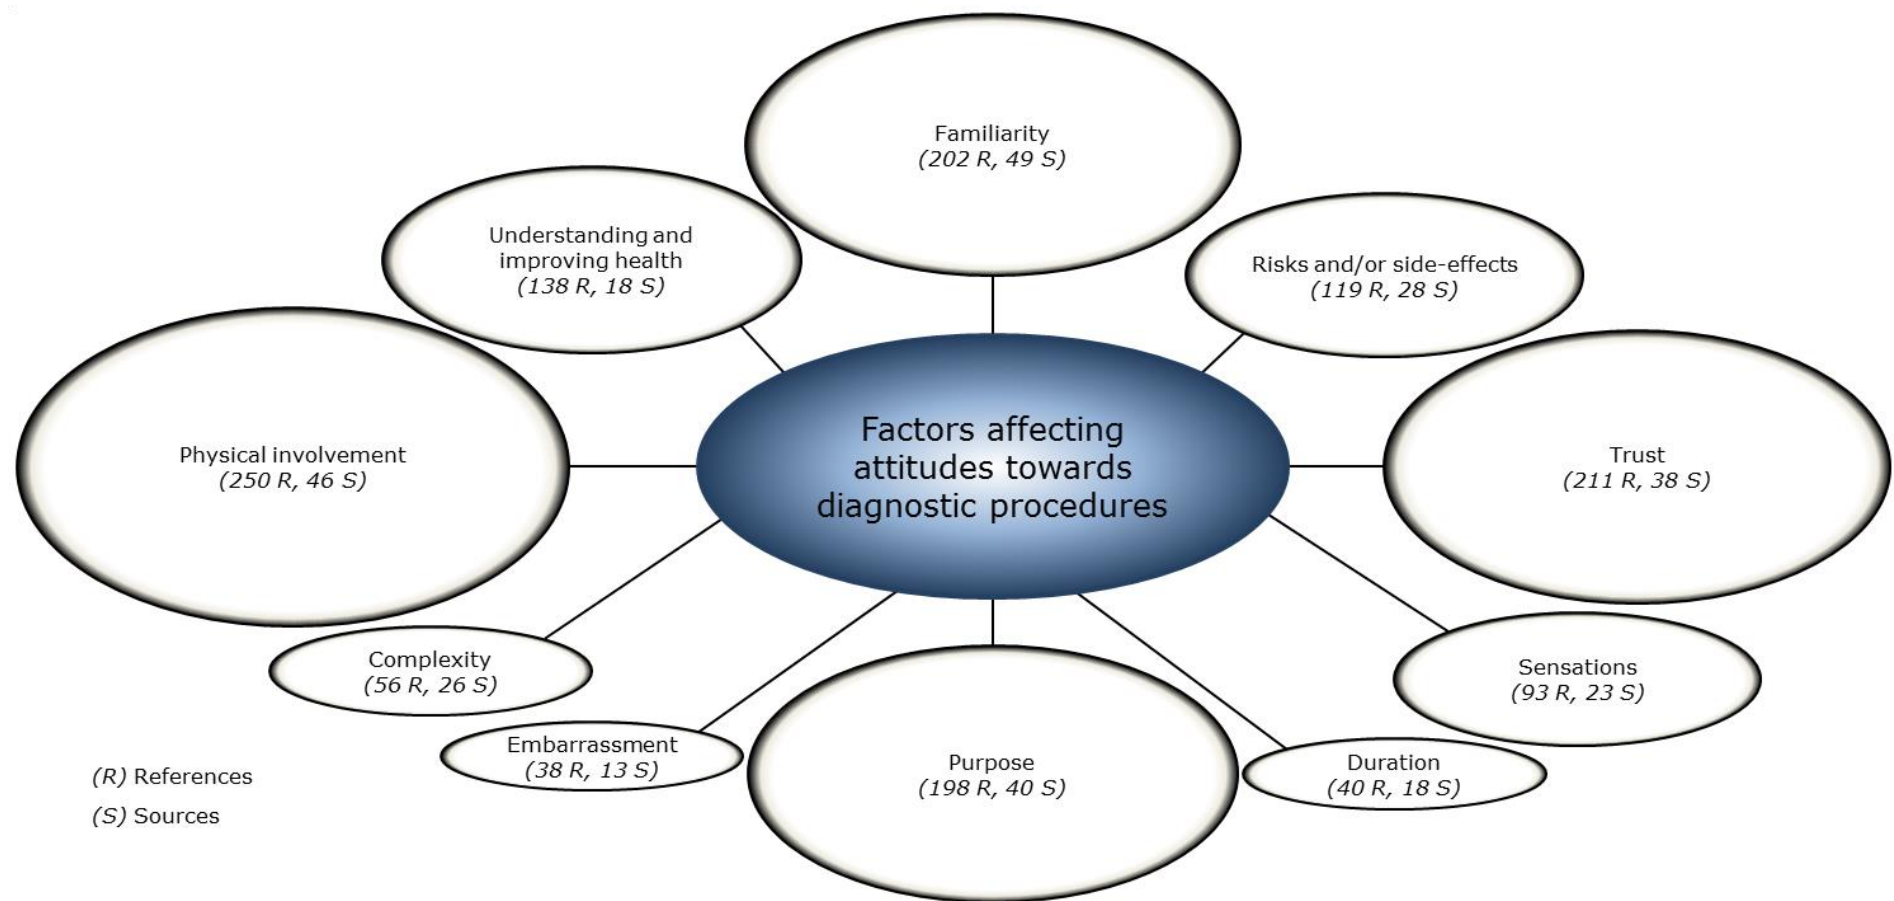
Familiarity
(202 R, 49 S)

Understanding and improving health
(138 R, 18 S)

Risks and/or side-effects
(119 R, 28 S)

Physical involvement
(250 R, 46 S)

Factors affecting attitudes towards diagnostic procedures

Trust
(211 R, 38 S)

Complexity
(56 R, 26 S)

Sensations
(93 R, 23 S)

Embarrassment
(38 R, 13 S)

Purpose
(198 R, 40 S)

Duration
(40 R, 18 S)

(R) References
(S) Sources